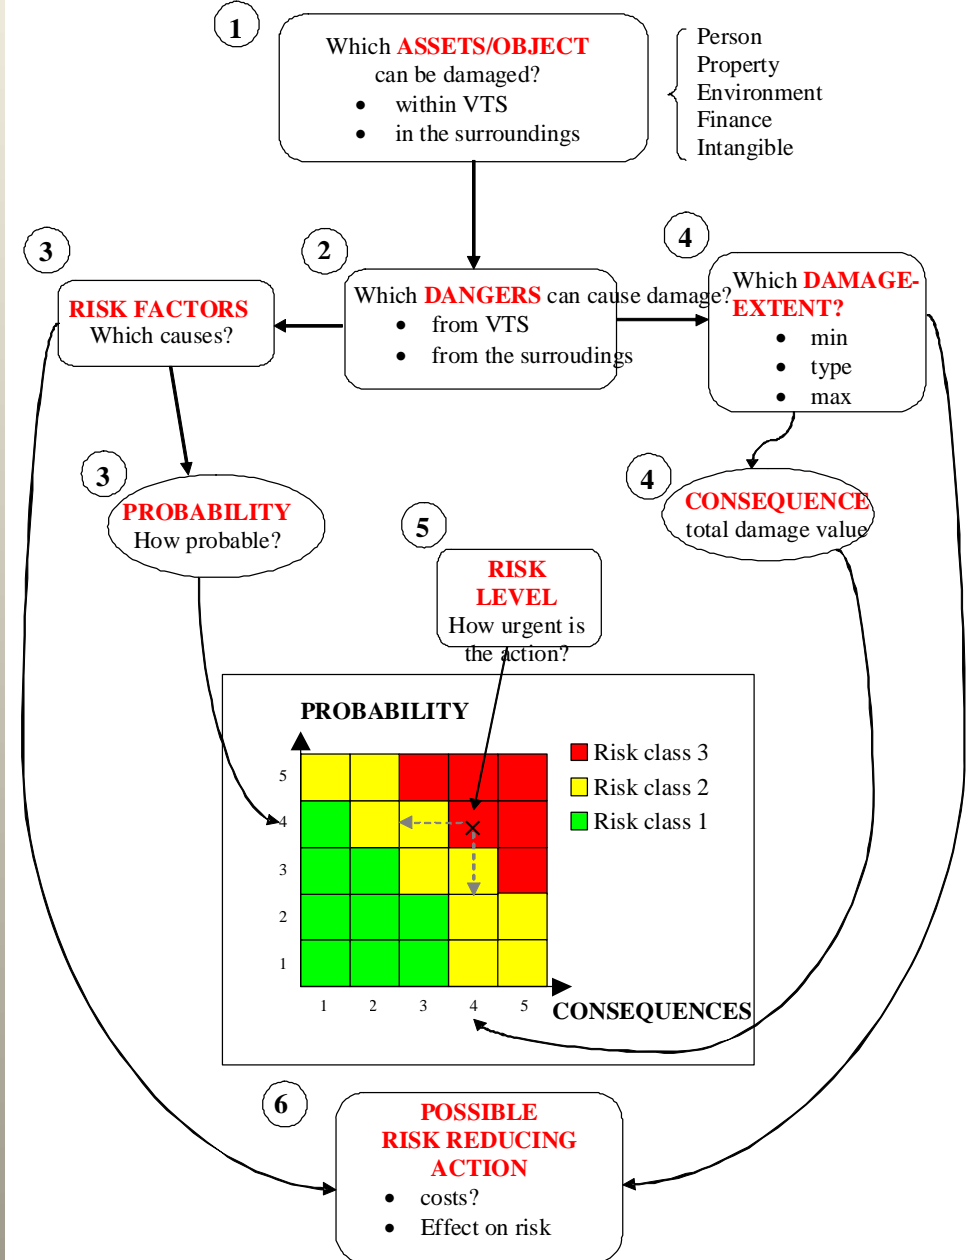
1

Which ASSETS/OBJECT can be damaged?
• within VTS
• in the surroundings

Person
Property
Environment
Finance
Intangible

3

2

4

RISK FACTORS
Which causes?

Which DANGERS can cause damage?
• from VTS
• from the surroudings

Which DAMAGE-EXTENT?
• min
• type
• max

3

PROBABILITY
How probable?

5

4

CONSEQUENCE
total damage value

RISK LEVEL
How urgent is the action?

PROBABILITY

5
4
3
2
1

1 2 3 4 5

CONSEQUENCES

Risk class 3
Risk class 2
Risk class 1

6

POSSIBLE RISK REDUCING ACTION
• costs?
• Effect on risk